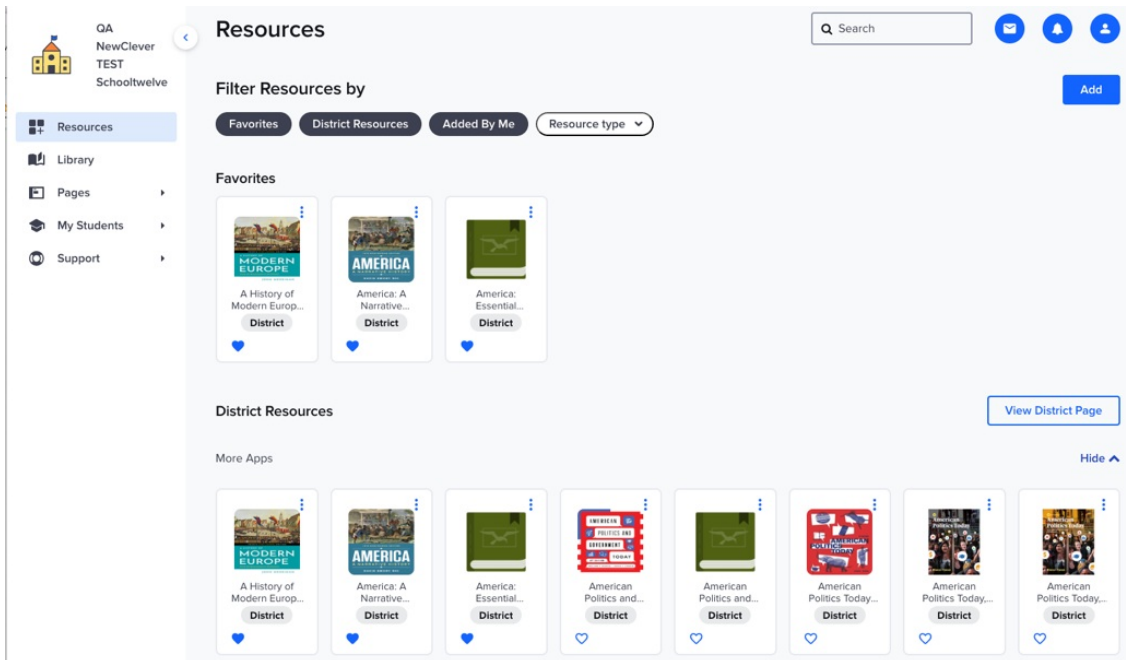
QA NewClever TEST Schooltwelve

Resources

Library

Pages

My Students

Support

Resources

Search

Filter Resources by

Add

Favorites

District Resources

Added By Me

Resource type

Favorites

MODERN EUROPE

A History of Modern Europ...

District

AMERICA

America: A Narrative...

District

America: Essential...

District

District Resources

View District Page

More Apps

Hide

MODERN EUROPE

A History of Modern Europ...

District

AMERICA

America: A Narrative...

District

America: Essential...

District

AMERICAN POLITICS AND GOVERNMENT TODAY

American Politics and...

District

American Politics and...

District

AMERICAN POLITICS TODAY

American Politics Today...

District

American Politics Today

American Politics Today,...

District

American Politics Today

American Politics Today,...

District